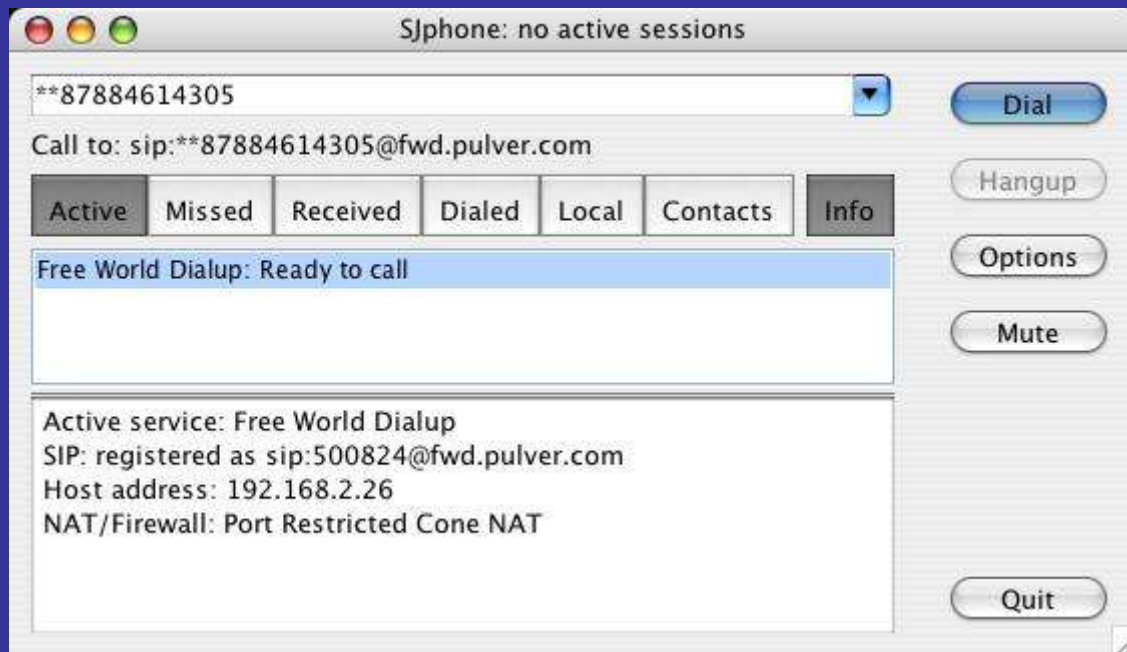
SJphone: no active sessions

**87884614305

Dial

Call to: sip:**87884614305@fwd.pulver.com

Hangup

Active | Missed | Received | Dialed | Local | Contacts | Info

Options

Free World Dialup: Ready to call

Mute

Active service: Free World Dialup
SIP: registered as sip:500824@fwd.pulver.com
Host address: 192.168.2.26
NAT/Firewall: Port Restricted Cone NAT

Quit